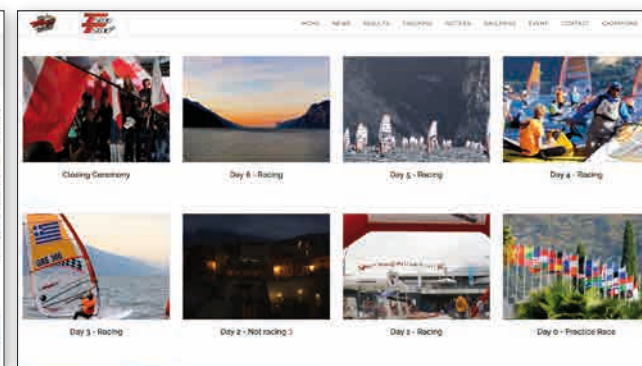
HOME NEWS RESULTS TRACKING NOTICES GALLERIES EVENT CONTACT CHAMPIONS

Closing Ceremony

Day 6 - Racing

Day 5 - Racing

Day 4 - Racing

Day 3 - Racing

Day 2 - Not racing

Day 1 - Racing

Day 0 - Practice Race